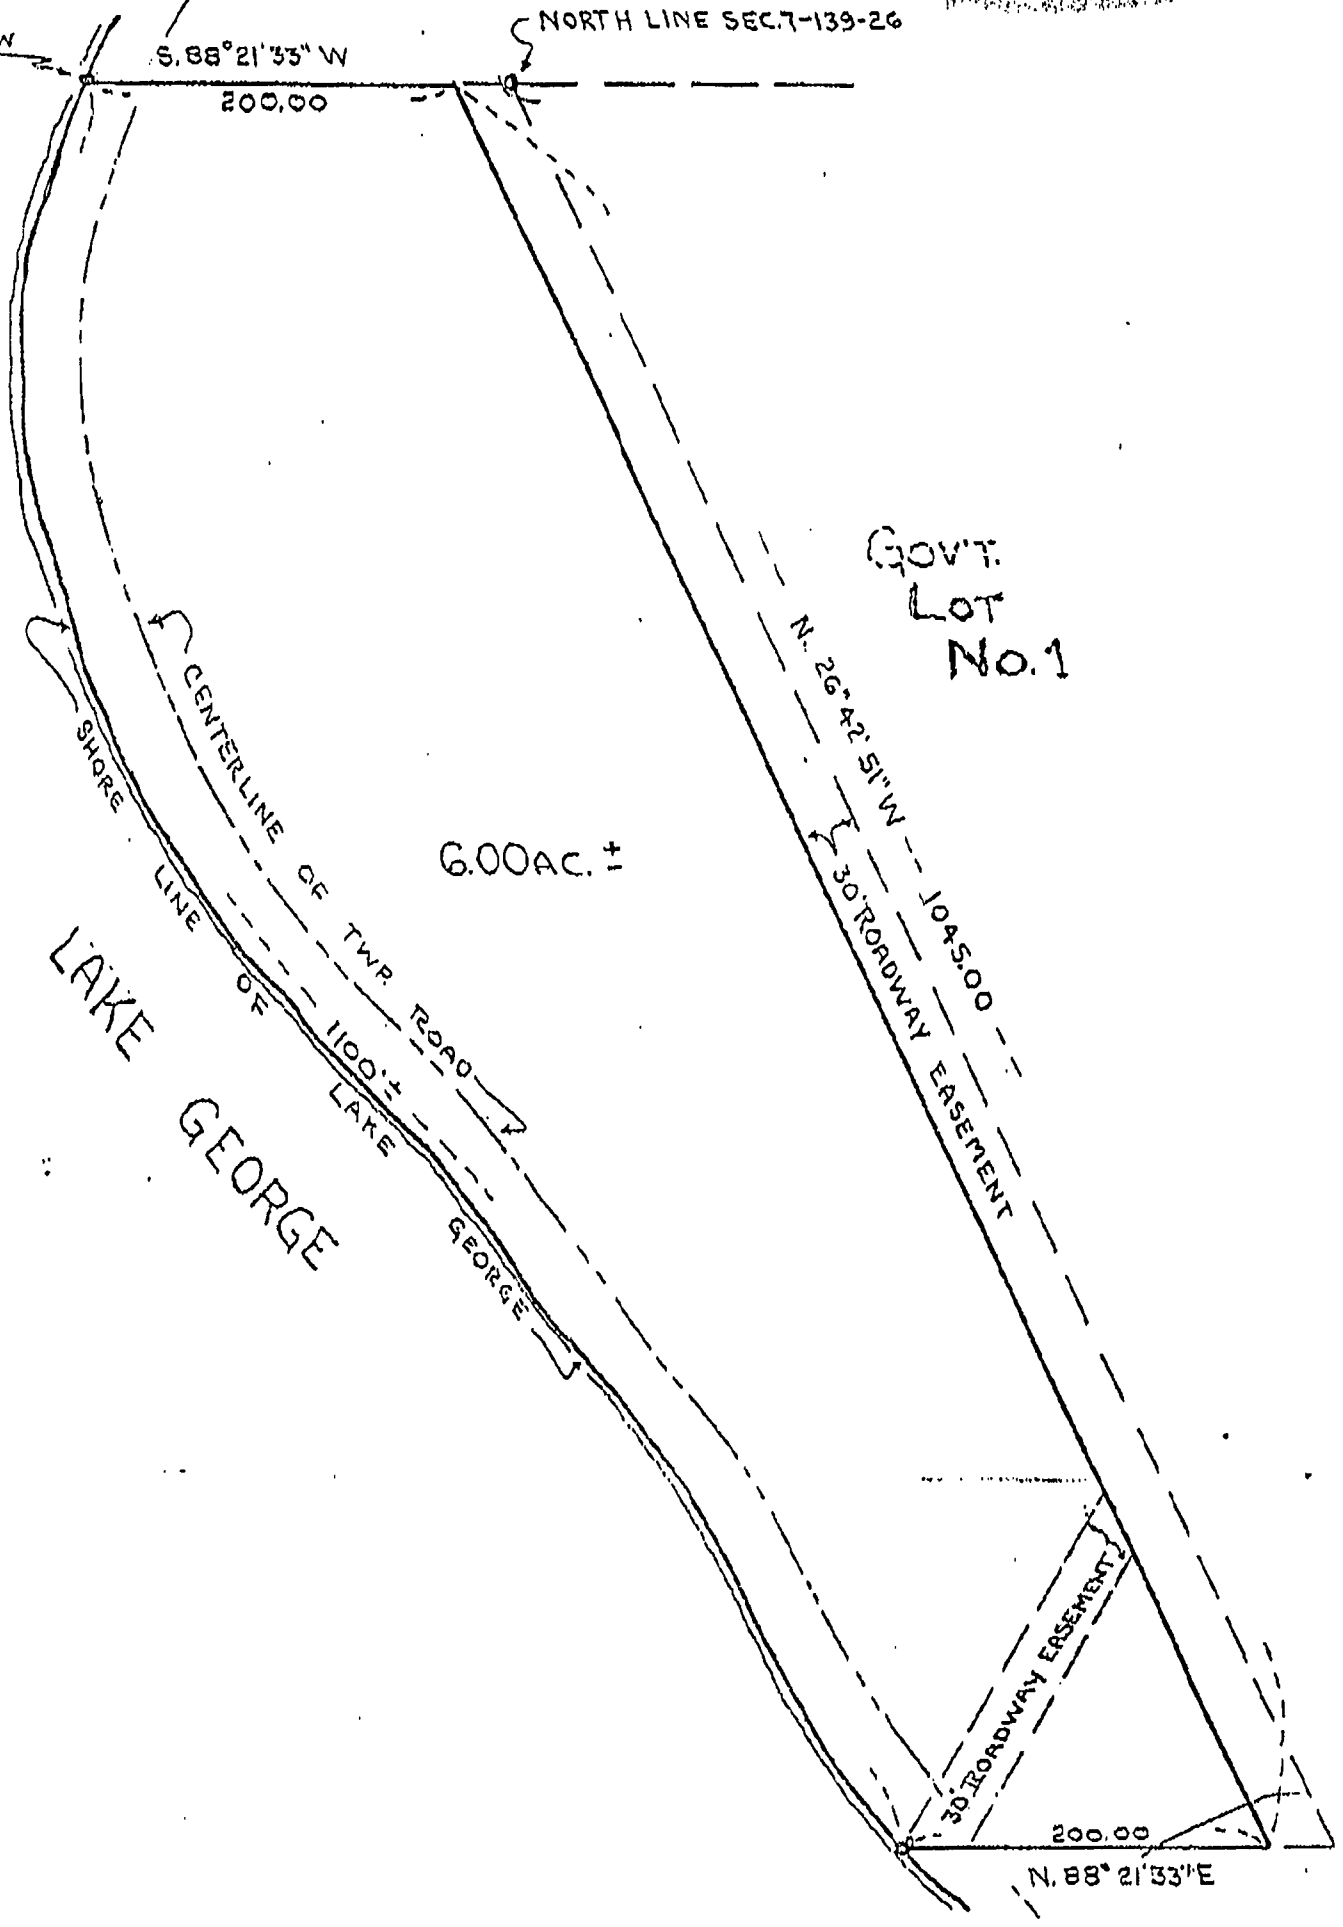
NORTH LINE SEC.7-139-26

S. 88°21'33" W

200.00

GOV'T. LOT No.1

N. 26°42'51" W 1045.00

30' ROADWAY EASEMENT

CENTERLINE OF TWP. ROAD

SHORE LINE OF LAKE GEORGE

1100'±

6.00AC.±

LAKE GEORGE

30' ROADWAY EASEMENT

200.00

N. 88° 21'33" E